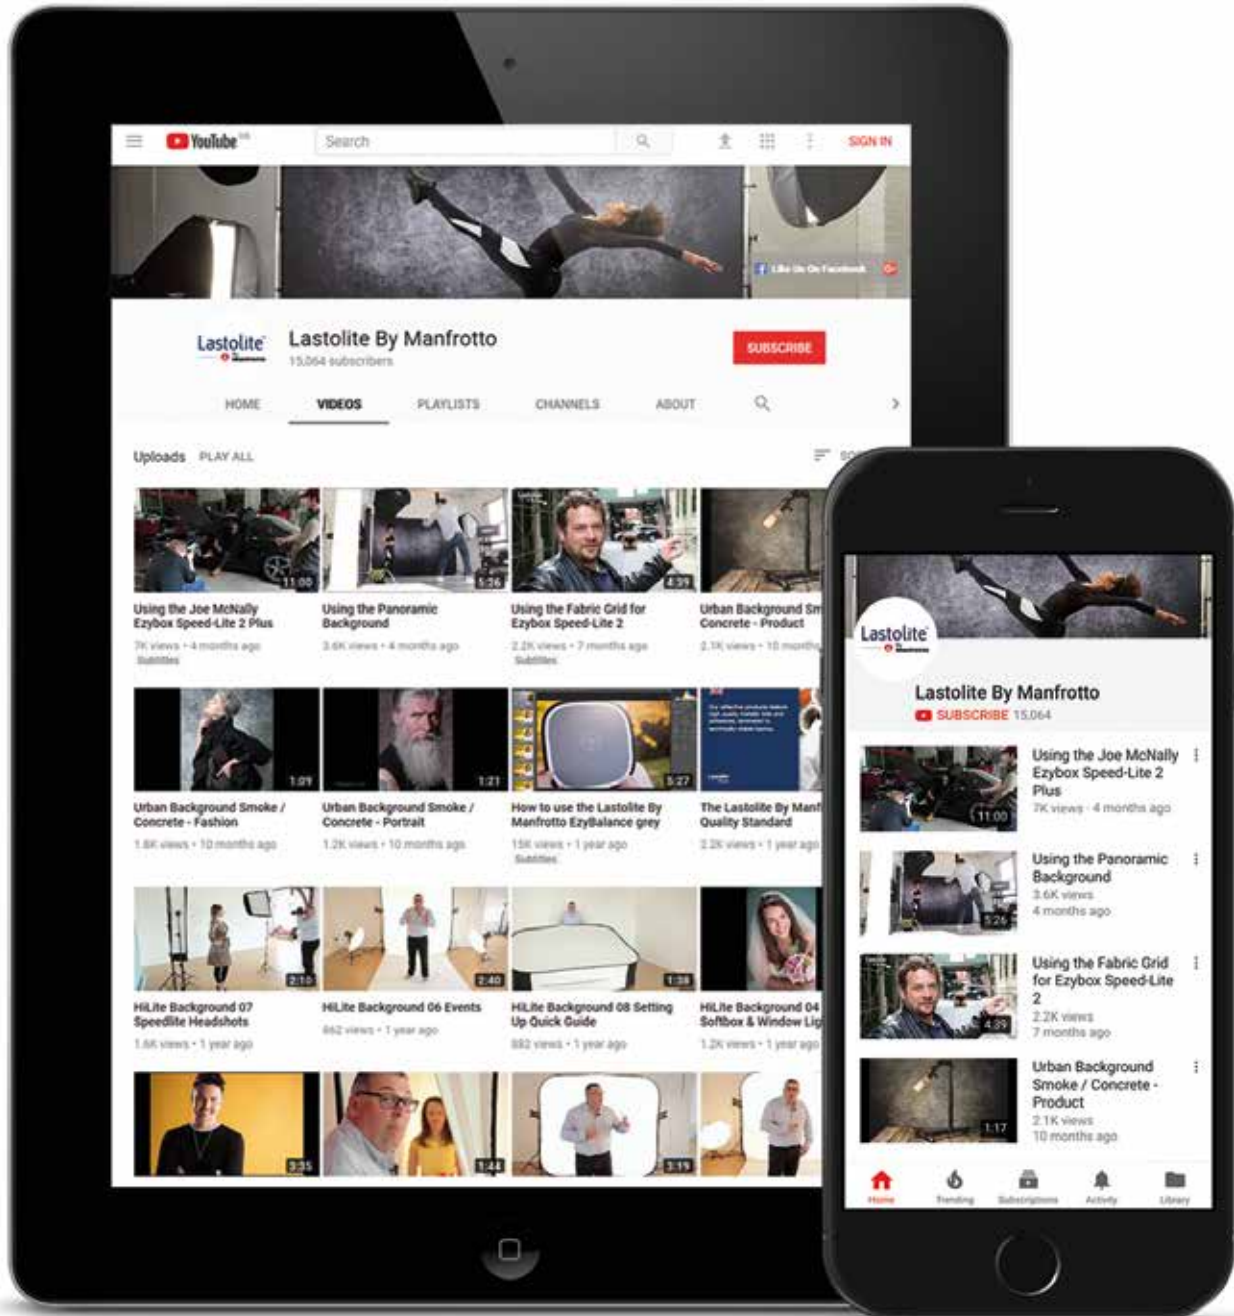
YouTube GB

Search

SIGN IN

Like Us On Facebook

Lastolite by Manfrotto

Lastolite By Manfrotto
15,064 subscribers

SUBSCRIBE

HOME VIDEOS PLAYLISTS CHANNELS ABOUT

Uploads PLAY ALL

11:00
Using the Joe McNally Ezybox Speed-Lite 2 Plus
7K views • 4 months ago
Subtitles

5:26
Using the Panoramic Background
3.6K views • 4 months ago

4:39
Using the Fabric Grid for Ezybox Speed-Lite 2
2.2K views • 7 months ago
Subtitles

Urban Background Sm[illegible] Concrete - Product
2.1K views • 10 month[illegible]

1:09
Urban Background Smoke / Concrete - Fashion
1.8K views • 10 months ago

1:21
Urban Background Smoke / Concrete - Portrait
1.2K views • 10 months ago

5:27
How to use the Lastolite By Manfrotto EzyBalance grey
15K views • 1 year ago
Subtitles

The Lastolite By Manf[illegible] Quality Standard
2.2K views • 1 year ago

2:10
HiLite Background 07 Speedlite Headshots
1.6K views • 1 year ago

2:40
HiLite Background 06 Events
862 views • 1 year ago

1:38
HiLite Background 08 Setting Up Quick Guide
882 views • 1 year ago

HiLite Background 04 Softbox & Window Lig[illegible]
1.2K views • 1 year ago

3:35

1:44

3:19

Lastolite by Manfrotto

Lastolite By Manfrotto
SUBSCRIBE 15,064

11:00
Using the Joe McNally Ezybox Speed-Lite 2 Plus
7K views • 4 months ago

5:26
Using the Panoramic Background
3.6K views
4 months ago

4:39
Using the Fabric Grid for Ezybox Speed-Lite 2
2.2K views
7 months ago

1:17
Urban Background Smoke / Concrete - Product
2.1K views
10 months ago

Home Trending Subscriptions Activity Library